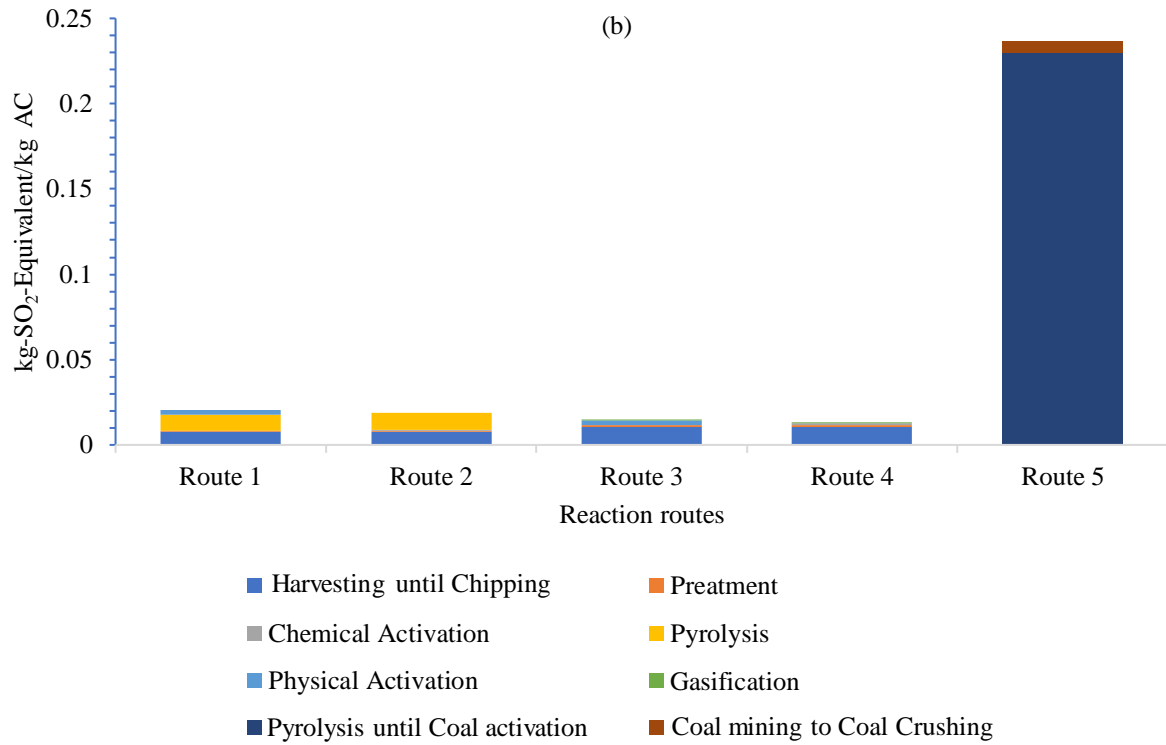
(b)

kg-$SO_2$-Equivalent/kg AC

0.25
0.2
0.15
0.1
0.05
0

Route 1
Route 2
Route 3
Route 4
Route 5

Reaction routes

Harvesting until Chipping
Preatment
Chemical Activation
Pyrolysis
Physical Activation
Gasification
Pyrolysis until Coal activation
Coal mining to Coal Crushing